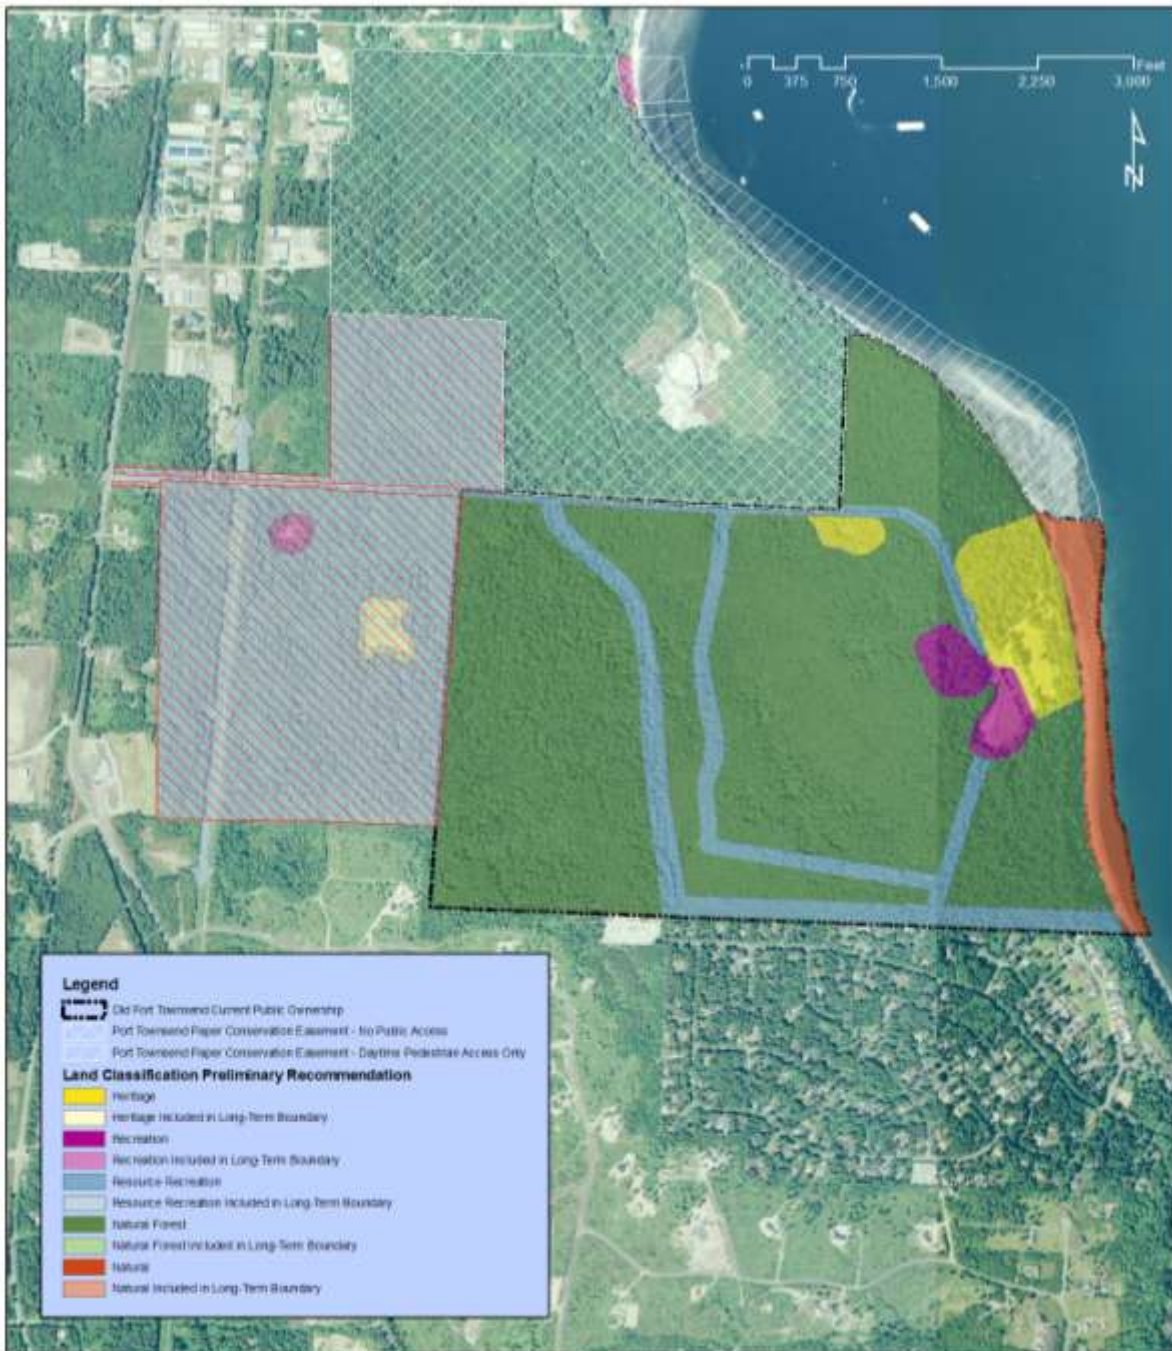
0 375 750 1,500 2,250 3,000 Feet

N

Legend

Old Fort Townsend Current Public Ownership

Port Townsend Paper Conservation Easement - No Public Access

Port Townsend Paper Conservation Easement - Daytime Pedestrian Access Only

Land Classification Preliminary Recommendation

Heritage

Heritage Included in Long-Term Boundary

Recreation

Recreation Included in Long-Term Boundary

Resource Recreation

Resource Recreation Included in Long-Term Boundary

Natural Forest

Natural Forest Included in Long-Term Boundary

Natural

Natural Included in Long-Term Boundary